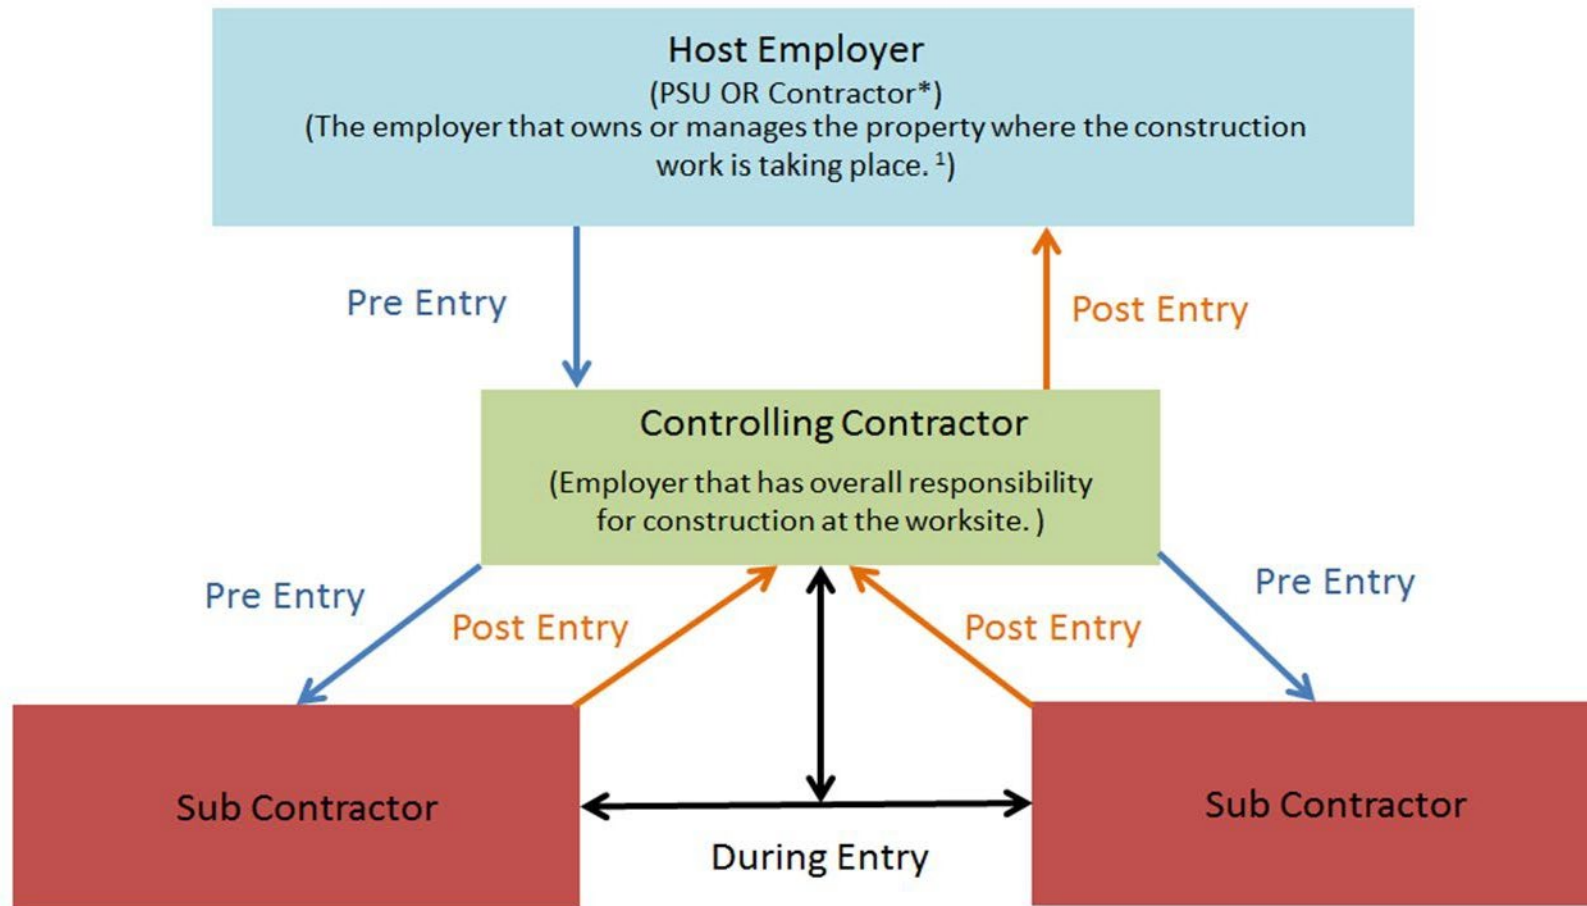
Host Employer
(PSU OR Contractor*)
(The employer that owns or manages the property where the construction work is taking place. $^1$)

Pre Entry

Post Entry

Controlling Contractor
(Employer that has overall responsibility for construction at the worksite. )

Pre Entry

Post Entry

Post Entry

Pre Entry

Sub Contractor

During Entry

Sub Contractor